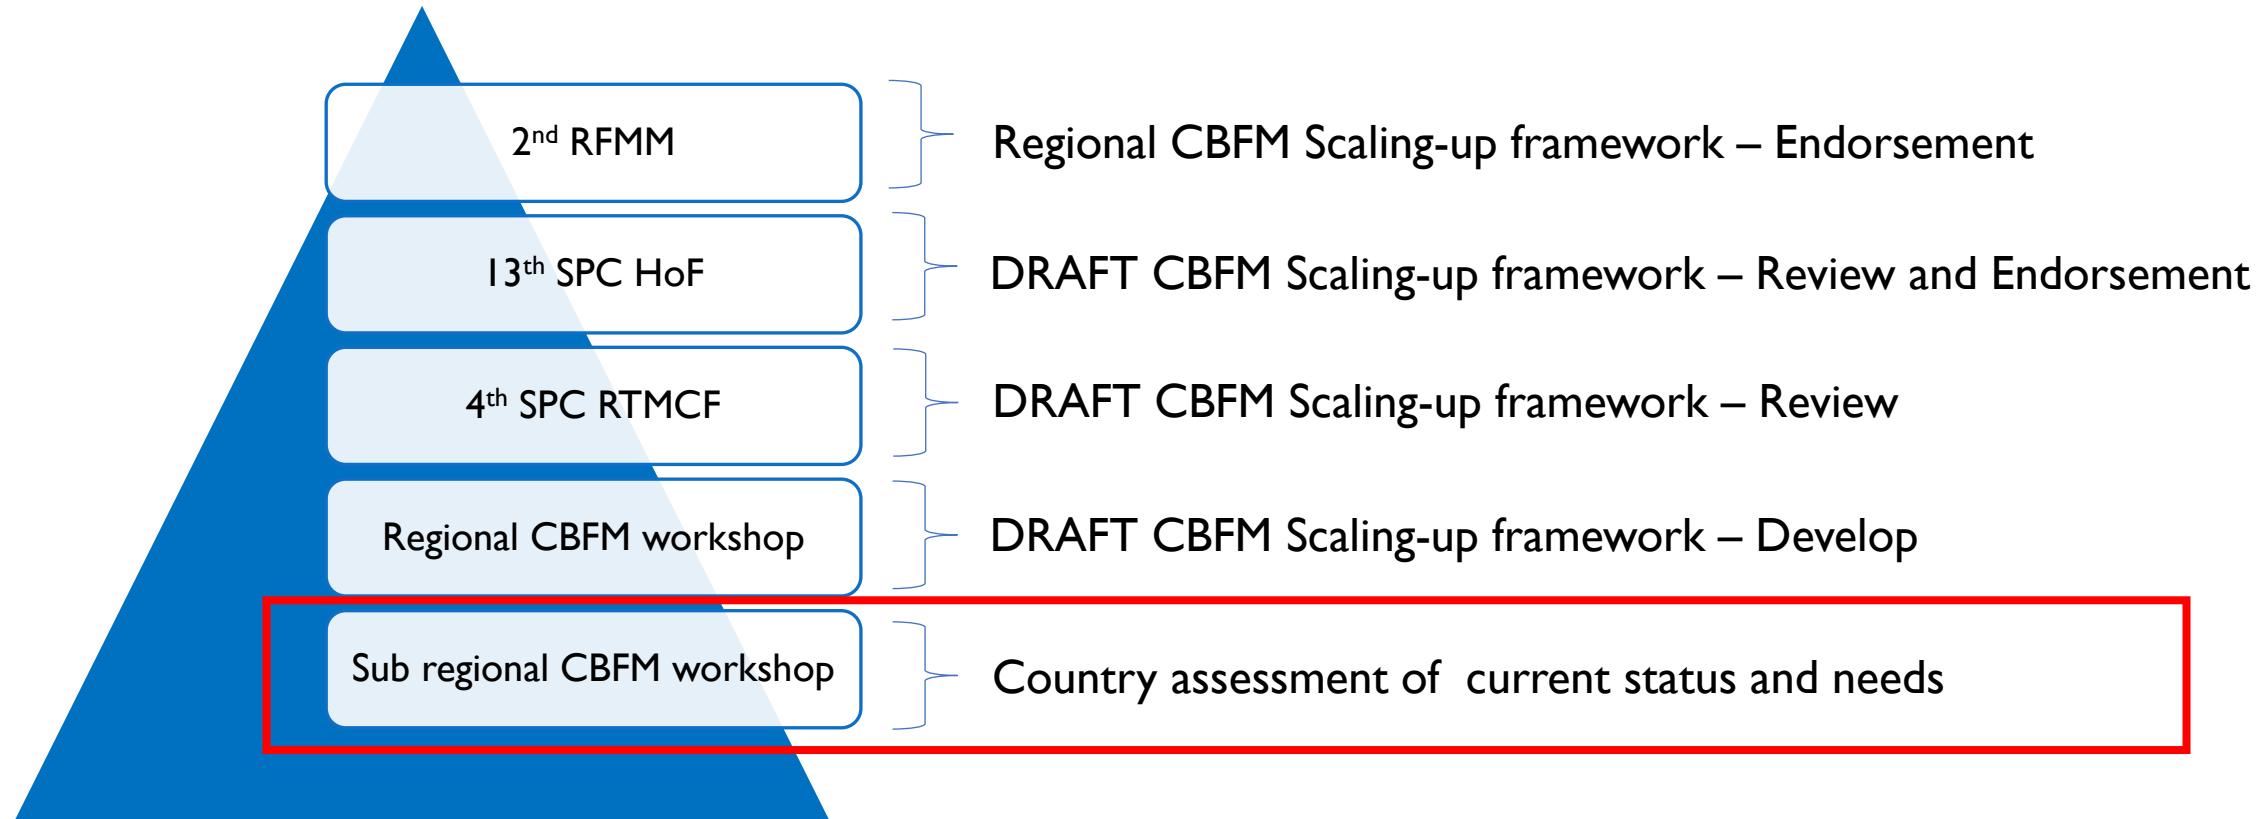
2$^{nd}$ RFMM

Regional CBFM Scaling-up framework – Endorsement

13$^{th}$ SPC HoF

DRAFT CBFM Scaling-up framework – Review and Endorsement

4$^{th}$ SPC RTMCF

DRAFT CBFM Scaling-up framework – Review

Regional CBFM workshop

DRAFT CBFM Scaling-up framework – Develop

Sub regional CBFM workshop

Country assessment of current status and needs